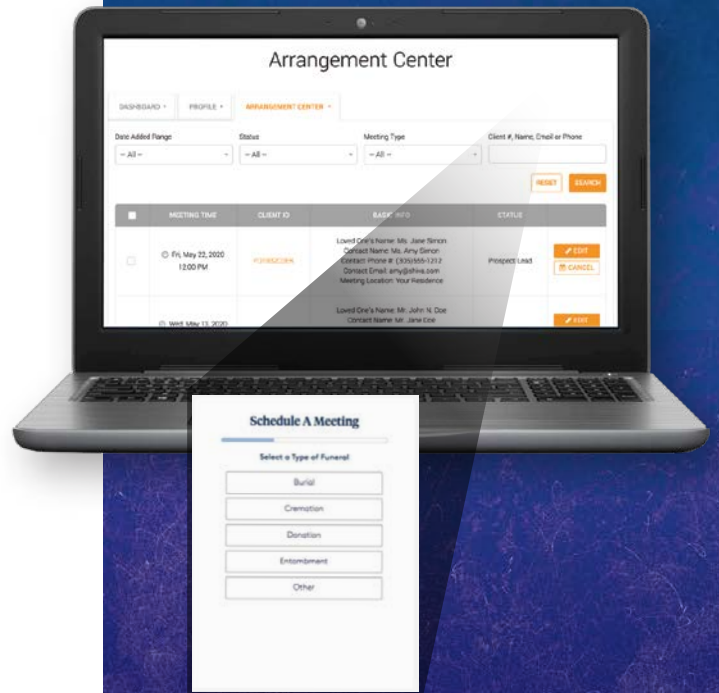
Arrangement Center

DASHBOARD ▾ PROFILE ▾ ARRANGEMENT CENTER ▾

Date Added Range
Status
Meeting Type
Client #, Name, Email or Phone

-- All --
-- All --
-- All --

RESET SEARCH

| | MEETING TIME | CLIENT ID | BASIC INFO | STATUS | |
|---|---|---|---|---|---|
| | Fri, May 22, 2020 12:00 PM | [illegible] | Loved One's Name: Ms. Jane Simon Contact Name: Ms. Amy Simon Contact Phone #: (305)555-1212 Contact Email: amy@shiva.com Meeting Location: Your Residence | Prospect Lead | EDIT CANCEL |
| | Wed, May 13, 2020 | | Loved One's Name: Mr. John N. Doe Contact Name: Mr. Jane Doe | | EDIT |

Schedule A Meeting

Select a Type of Funeral

Burial

Cremation

Donation

Entombment

Other